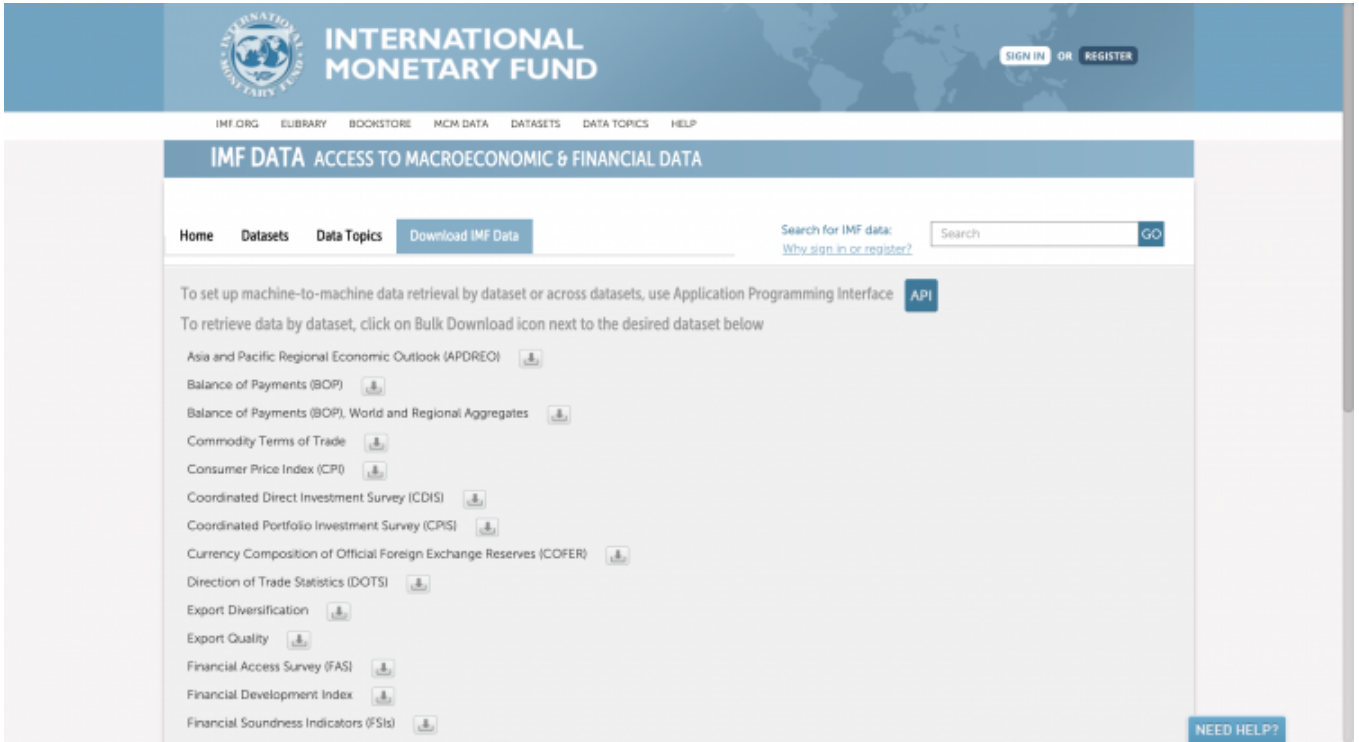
INTERNATIONAL MONETARY FUND

SIGN IN OR REGISTER

IMF.ORG ELIBRARY BOOKSTORE MCM DATA DATASETS DATA TOPICS HELP

IMF DATA ACCESS TO MACROECONOMIC & FINANCIAL DATA

Home Datasets Data Topics Download IMF Data

Search for IMF data:
Why sign in or register?

Search GO

To set up machine-to-machine data retrieval by dataset or across datasets, use Application Programming Interface API

To retrieve data by dataset, click on Bulk Download icon next to the desired dataset below

Asia and Pacific Regional Economic Outlook (APDREO)
Balance of Payments (BOP)
Balance of Payments (BOP), World and Regional Aggregates
Commodity Terms of Trade
Consumer Price Index (CPI)
Coordinated Direct Investment Survey (CDIS)
Coordinated Portfolio Investment Survey (CPIS)
Currency Composition of Official Foreign Exchange Reserves (COFER)
Direction of Trade Statistics (DOTS)
Export Diversification
Export Quality
Financial Access Survey (FAS)
Financial Development Index
Financial Soundness Indicators (FSIs)

NEED HELP?